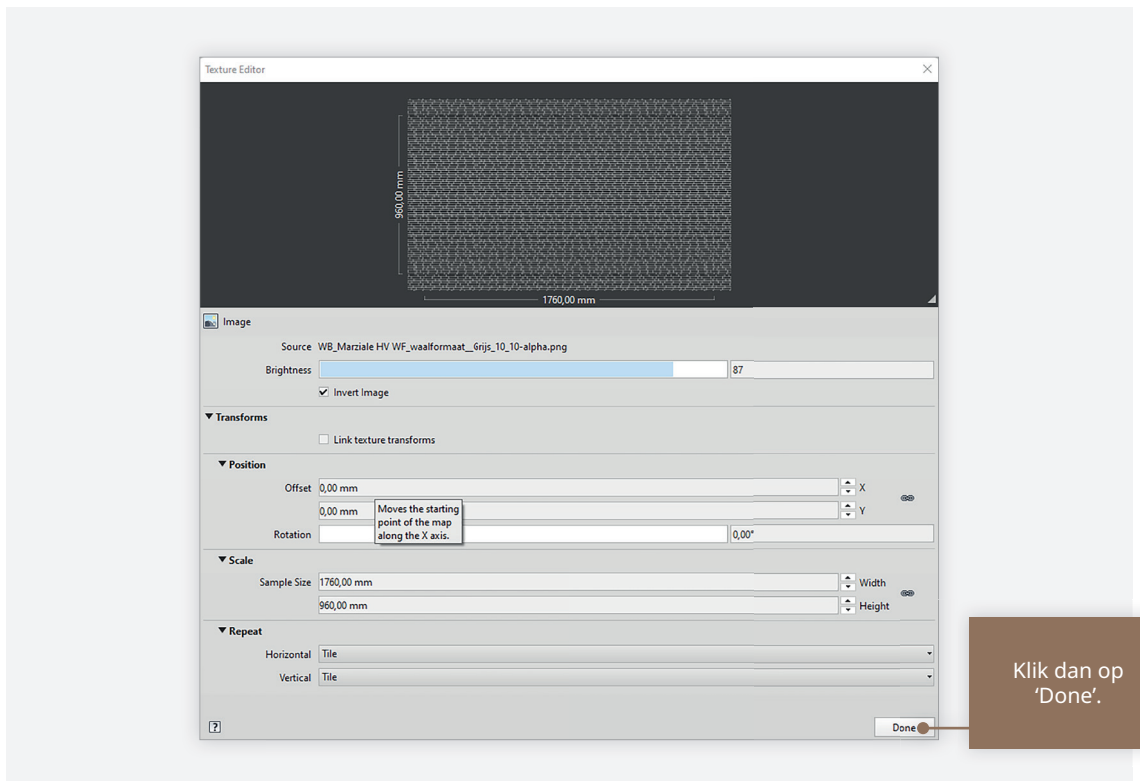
Texture Editor

960,00 mm

1760,00 mm

Image

Source WB_Marziale HV WF_waalformaat__Grijs_10_10-alpha.png

Brightness 87

Invert Image

▼ Transforms

Link texture transforms

▼ Position

Offset 0,00 mm X

0,00 mm Y

Moves the starting point of the map along the X axis.

Rotation 0,00°

▼ Scale

Sample Size 1760,00 mm Width

960,00 mm Height

▼ Repeat

Horizontal Tile

Vertical Tile

?

Done

Klik dan op 'Done'.